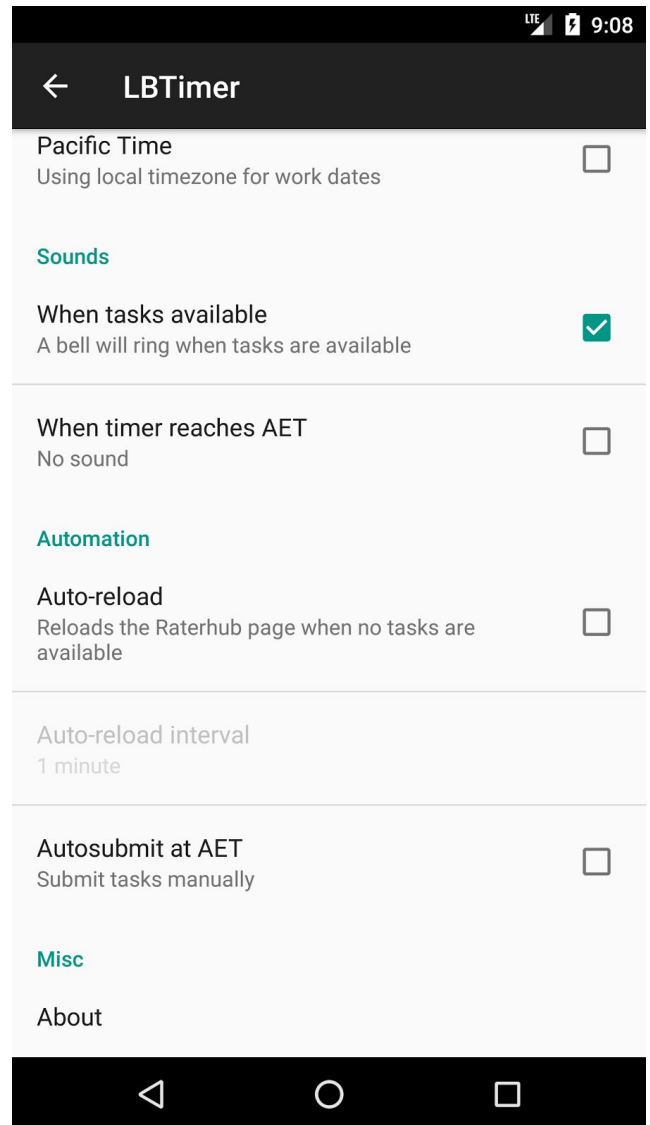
LTE 9:08

LBTimer

Pacific Time
Using local timezone for work dates

Sounds

When tasks available
A bell will ring when tasks are available

When timer reaches AET
No sound

Automation

Auto-reload
Reloads the Raterhub page when no tasks are available

Auto-reload interval
1 minute

Autosubmit at AET
Submit tasks manually

Misc

About